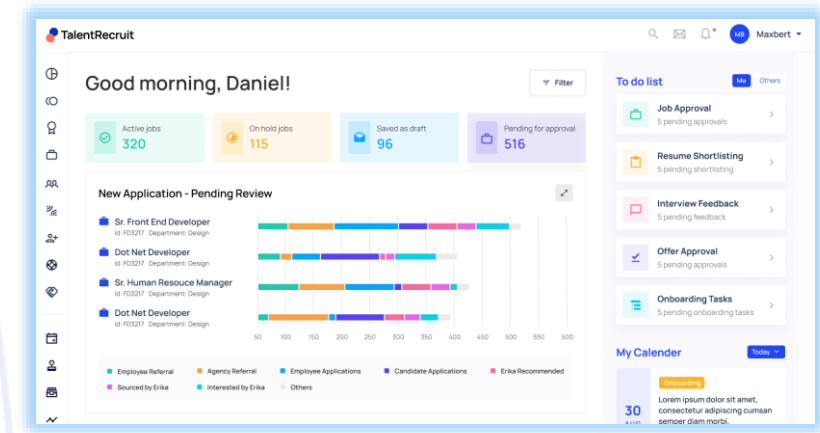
TalentRecruit

MB Maxbert

Good morning, Daniel!

Filter

Active jobs
320

On hold jobs
115

Saved as draft
96

Pending for approval
516

New Application - Pending Review

Sr. Front End Developer
Id: FD3217 Department: Design

Dot Net Developer
Id: FD3217 Department: Design

Sr. Human Resouce Manager
Id: FD3217 Department: Design

Dot Net Developer
Id: FD3217 Department: Design

50 100 150 200 250 300 350 400 450 500 500

Employee Referral
Agency Referral
Employee Applications
Candidate Applications
Erika Recommended
Sourced by Erika
Interested by Erika
Others

To do list

Me Others

Job Approval
5 pending approvals

Resume Shortlisting
5 pending shortlisting

Interview Feedback
5 pending feedback

Offer Approval
5 pending approvals

Onboarding Tasks
5 pending onboarding tasks

My Calender

Today

30
AUG

Onboarding
Lorem ipsum dolor sit amet, consectetur adipiscing cumsan semper diam morbi.